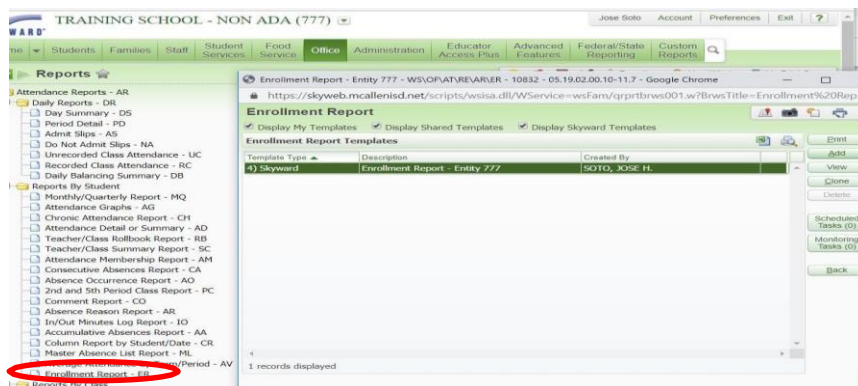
WARD
TRAINING SCHOOL - NON ADA (777)
Jose Soto Account Preferences Exit ?
me Students Families Staff Student Services Food Service Office Administration Educator Access Plus Advanced Features Federal/State Reporting Custom Reports

Reports

Attendance Reports - AR
Daily Reports - DR
Day Summary - DS
Period Detail - PD
Admit Slips - AS
Do Not Admit Slips - NA
Unrecorded Class Attendance - UC
Recorded Class Attendance - RC
Daily Balancing Summary - DB
Reports By Student
Monthly/Quarterly Report - MQ
Attendance Graphs - AG
Chronic Attendance Report - CH
Attendance Detail or Summary - AD
Teacher/Class Rollbook Report - RB
Teacher/Class Summary Report - SC
Attendance Membership Report - AM
Consecutive Absences Report - CA
Absence Occurrence Report - AO
2nd and 5th Period Class Report - PC
Comment Report - CO
Absence Reason Report - AR
In/Out Minutes Log Report - IO
Accumulative Absences Report - AA
Column Report by Student/Date - CR
Master Absence List Report - ML
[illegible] /Period - AV
Enrollment Report - ER
Reports by Class

Enrollment Report - Entity 777 - WS\OF\AT\RE\AR\ER - 10832 - 05.19.02.00.10-11.7 - Google Chrome
https://skyweb.mcallenisd.net/scripts/wsisa.dll/WService=wsFam/qrprtbrws001.w?BrwsTitle=Enrollment%20Rep
Enrollment Report
Display My Templates Display Shared Templates Display Skyward Templates
Enrollment Report Templates

| Template Type | Description | Created By |
|---|---|---|
| 4) Skyward | Enrollment Report - Entity 777 | SOTO, JOSE H. |

1 records displayed

Print
Add
View
Clone
Delete
Scheduled Tasks (0)
Monitoring Tasks (0)
Back